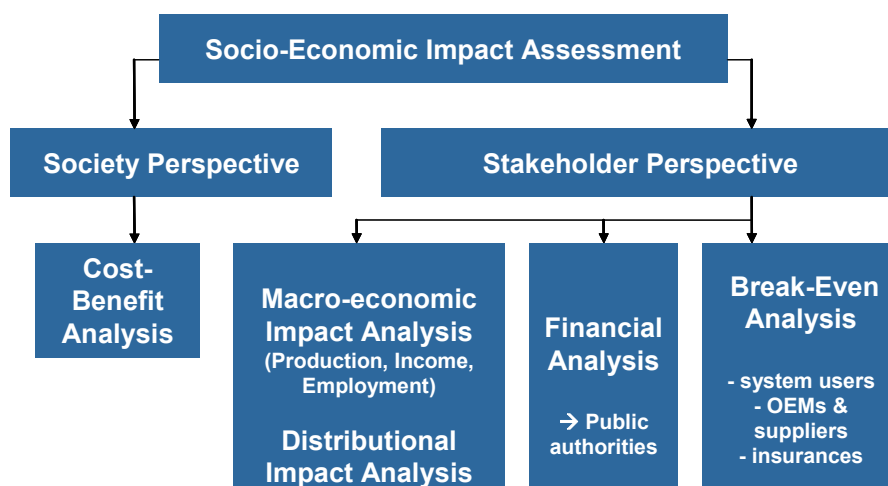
Socio-Economic Impact Assessment

Society Perspective

Stakeholder Perspective

Cost-Benefit Analysis

Macro-economic Impact Analysis (Production, Income, Employment)

Distributional Impact Analysis

Financial Analysis

→ Public authorities

Break-Even Analysis

- system users
- OEMs & suppliers
- insurances